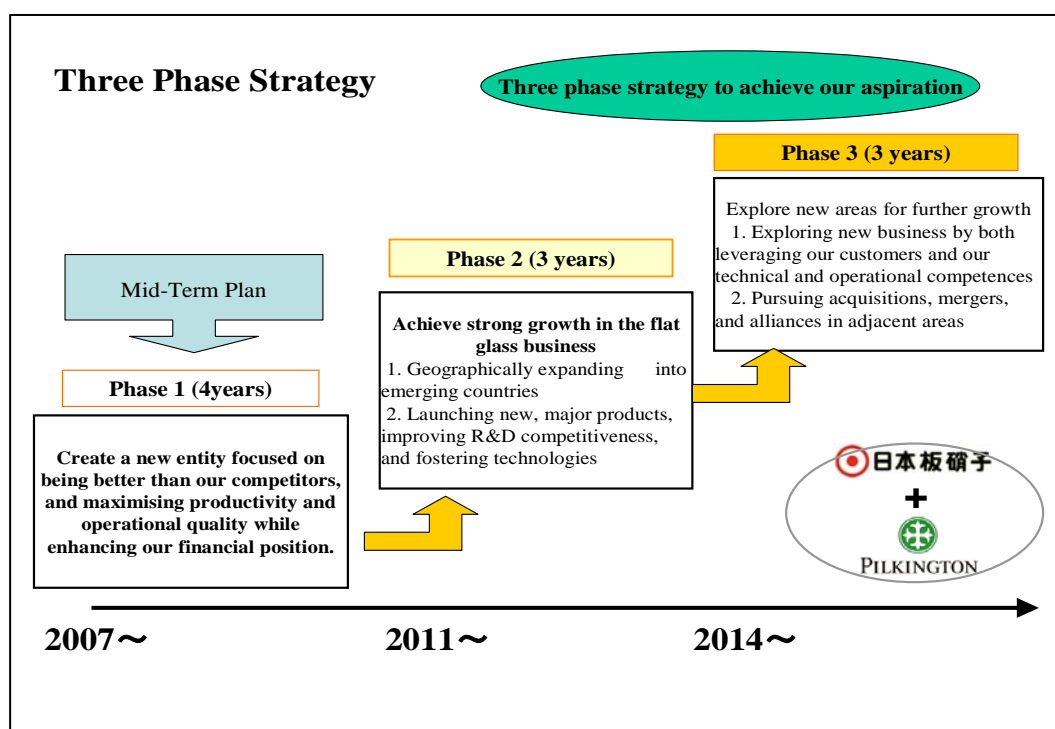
Three Phase Strategy

Three phase strategy to achieve our aspiration

Phase 3 (3 years)

Explore new areas for further growth
1. Exploring new business by both leveraging our customers and our technical and operational competences
2. Pursuing acquisitions, mergers, and alliances in adjacent areas

Phase 2 (3 years)

Achieve strong growth in the flat glass business
1. Geographically expanding into emerging countries
2. Launching new, major products, improving R&D competitiveness, and fostering technologies

Mid-Term Plan

Phase 1 (4years)

Create a new entity focused on being better than our competitors, and maximising productivity and operational quality while enhancing our financial position.

日本板硝子
+
PILKINGTON

2007～

2011～

2014～